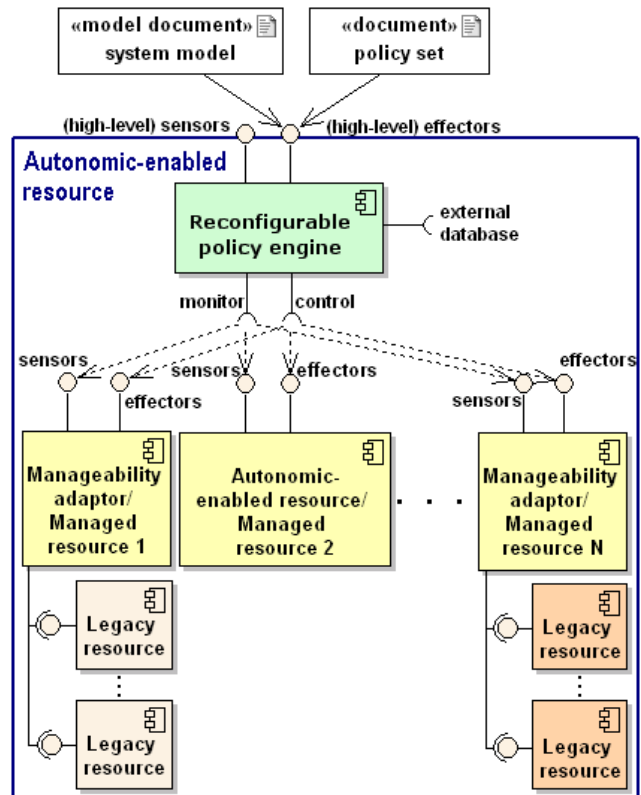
«model document»
system model

«document»
policy set

(high-level) sensors
(high-level) effectors

Autonomic-enabled resource

Reconfigurable policy engine

external database

monitor
control

sensors
effectors
sensors
effectors
sensors
effectors

Manageability adaptor/ Managed resource 1

Autonomic-enabled resource/ Managed resource 2

. . .

Manageability adaptor/ Managed resource N

Legacy resource
⋮
Legacy resource

Legacy resource
⋮
Legacy resource